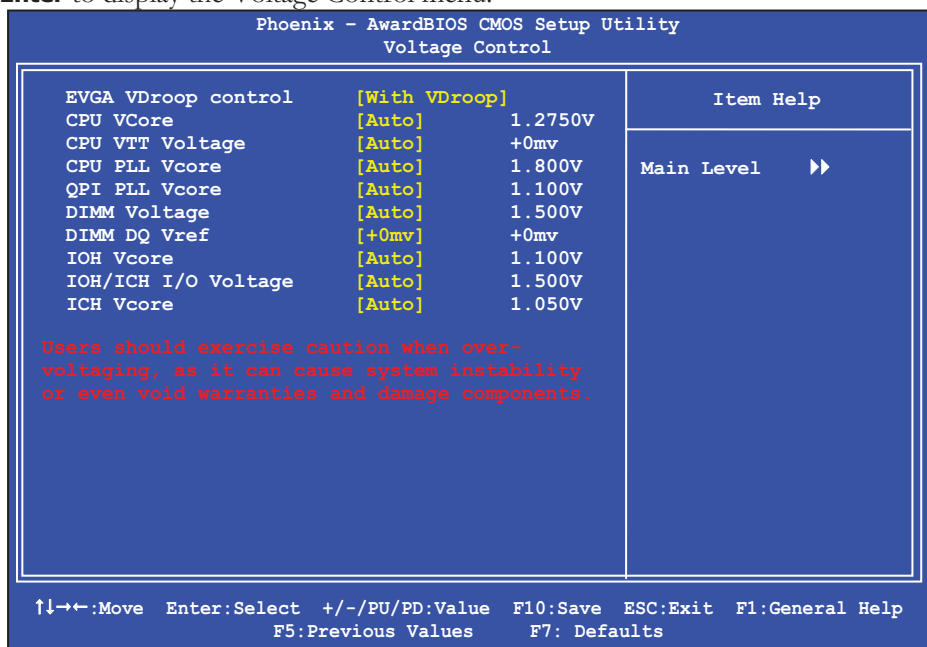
Enter to display the Voltage Control menu.

Phoenix – AwardBIOS CMOS Setup Utility
Voltage Control

| | | |
|---|---|---|
| EVGA VDroop control | [With VDroop] | |
| CPU VCore | [Auto] | 1.2750V |
| CPU VTT Voltage | [Auto] | +0mv |
| CPU PLL Vcore | [Auto] | 1.800V |
| QPI PLL Vcore | [Auto] | 1.100V |
| DIMM Voltage | [Auto] | 1.500V |
| DIMM DQ Vref | [+0mv] | +0mv |
| IOH Vcore | [Auto] | 1.100V |
| IOH/ICH I/O Voltage | [Auto] | 1.500V |
| ICH Vcore | [Auto] | 1.050V |

Users should exercise caution when overvoltaging, as it can cause system instability or even void warranties and damage components.

Item Help

Main Level ▶▶

↑↓→←:Move Enter:Select +/-/PU/PD:Value F10:Save ESC:Exit F1:General Help
F5:Previous Values F7: Defaults